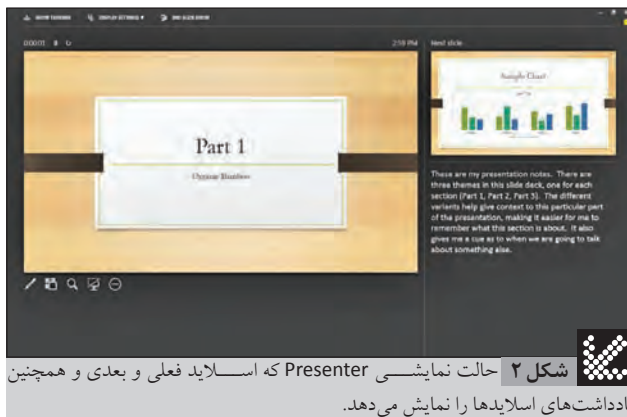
SHOW TASKBAR DISPLAY SETTINGS ▾ END SLIDE SHOW

0:00:01 2:58 PM

Next slide

Part 1

Optimize Blueprints

Sample Chart

These are my presentation notes. There are three themes in this slide deck, one for each section (Part 1, Part 2, Part 3). The different variants help give context to this particular part of the presentation, making it easier for me to remember what this section is about. It also gives me a cue as to when we are going to talk about something else.

شکل ۲ حالت نمایشـــی Presenter که اســـلاید فعلی و بعدی و همچنین یادداشت‌های اسلایدها را نمایش می‌دهد.